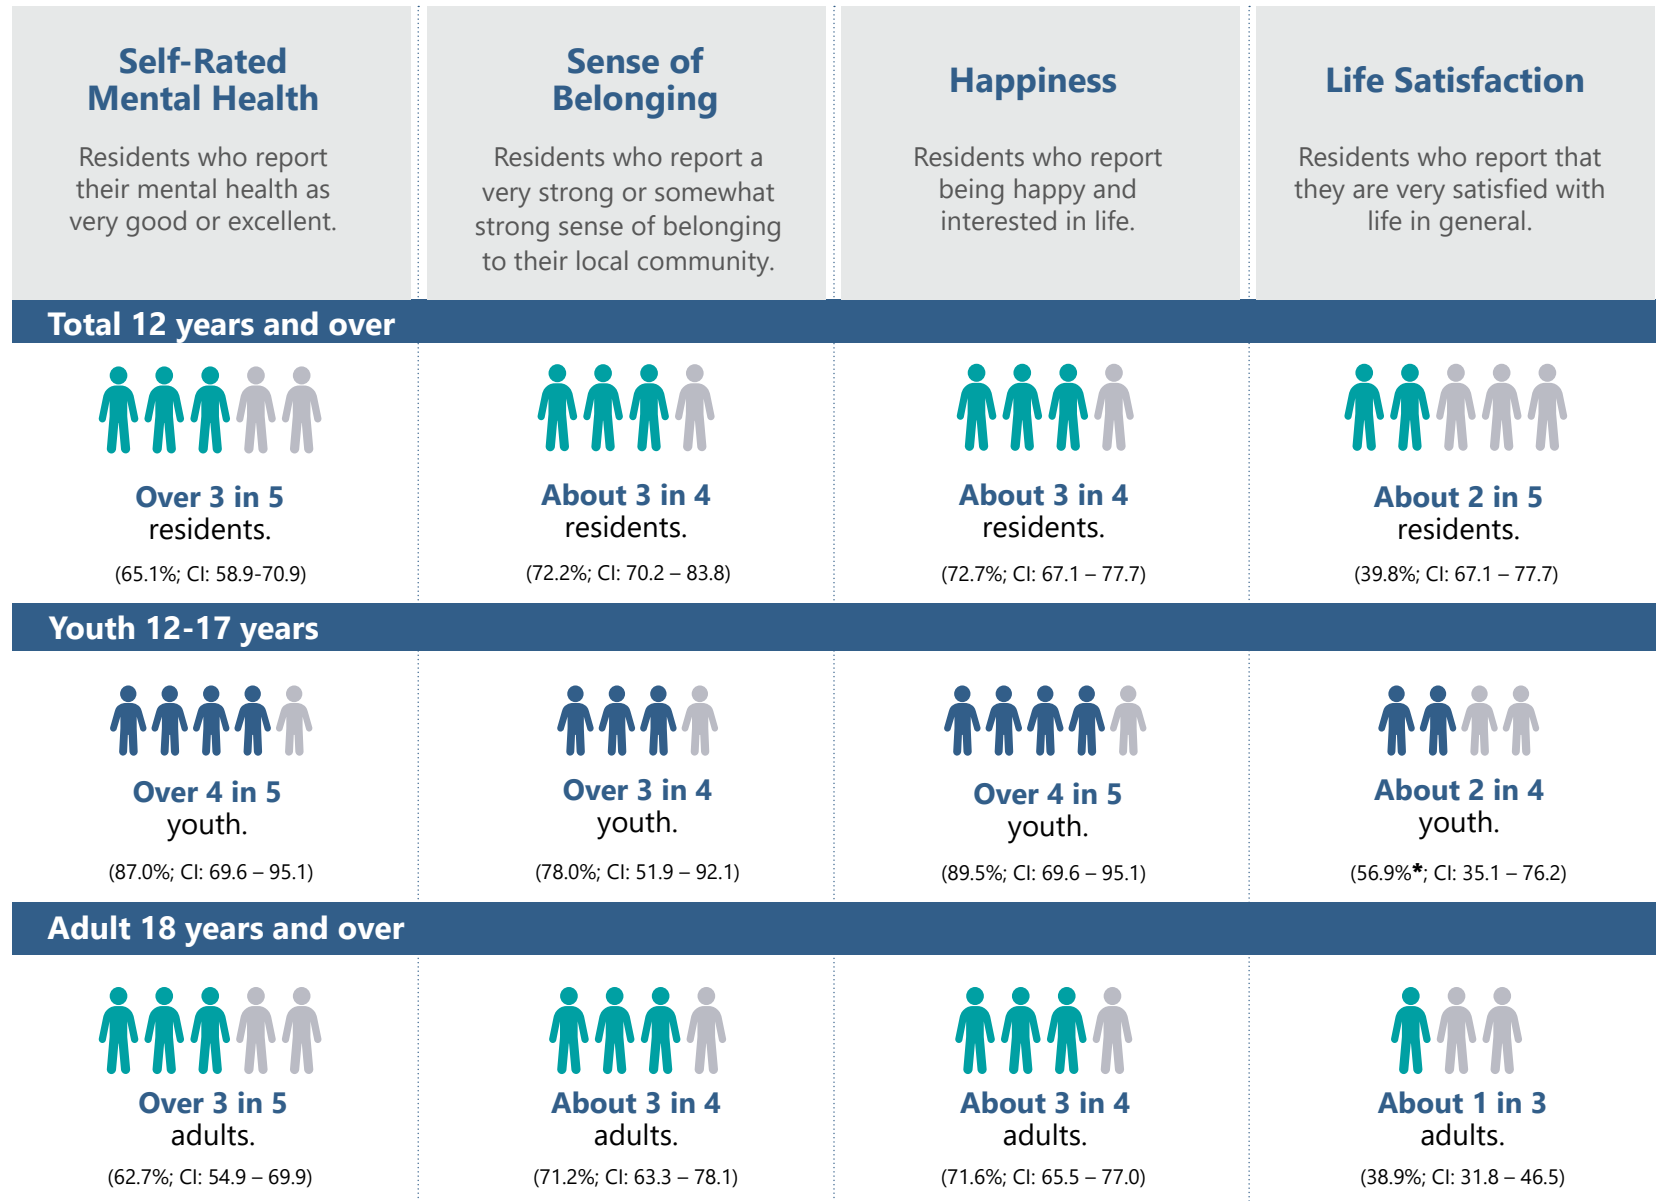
| Self-Rated Mental Health | Sense of Belonging | Happiness | Life Satisfaction |
|---|---|---|---|
| Residents who report their mental health as very good or excellent. | Residents who report a very strong or somewhat strong sense of belonging to their local community. | Residents who report being happy and interested in life. | Residents who report that they are very satisfied with life in general. |

**Total 12 years and over**

| | | | |
|---|---|---|---|
| Over 3 in 5 residents. (65.1%; CI: 58.9-70.9) | About 3 in 4 residents. (72.2%; CI: 70.2 – 83.8) | About 3 in 4 residents. (72.7%; CI: 67.1 – 77.7) | About 2 in 5 residents. (39.8%; CI: 67.1 – 77.7) |

**Youth 12-17 years**

| | | | |
|---|---|---|---|
| Over 4 in 5 youth. (87.0%; CI: 69.6 – 95.1) | Over 3 in 4 youth. (78.0%; CI: 51.9 – 92.1) | Over 4 in 5 youth. (89.5%; CI: 69.6 – 95.1) | About 2 in 4 youth. (56.9%*; CI: 35.1 – 76.2) |

**Adult 18 years and over**

| | | | |
|---|---|---|---|
| Over 3 in 5 adults. (62.7%; CI: 54.9 – 69.9) | About 3 in 4 adults. (71.2%; CI: 63.3 – 78.1) | About 3 in 4 adults. (71.6%; CI: 65.5 – 77.0) | About 1 in 3 adults. (38.9%; CI: 31.8 – 46.5) |